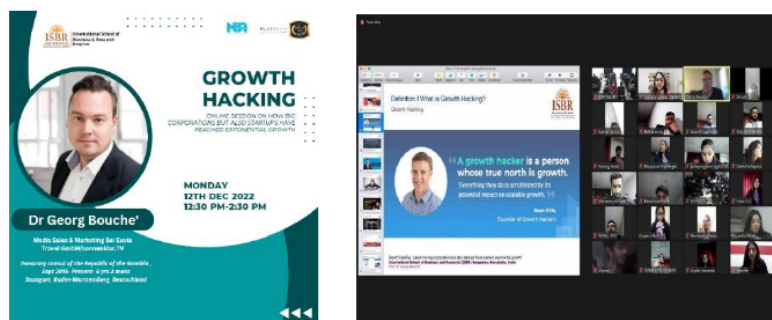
ISBR International School of Business & Research Bengaluru

NIR

GROWTH HACKING

ONLINE SESSION ON HOW BIG CORPORATIONS BUT ALSO STARTUPS HAVE REACHED EXPONENTIAL GROWTH

MONDAY
12TH DEC 2022
12:30 PM-2:30 PM

Dr Georg Bouche'

Media Sales & Marketing Sei Excela
Travel GmbH/sonnenklar.TV

Honorary consul of the Republic of the Namibia, Sept 2016 - Present · 6 yrs 3 mons
Stuttgart, Baden-Württemberg, Deutschland

Definition // What is Growth Hacking?
Growth Hacking

ISBR

" A growth hacker is a person whose true north is growth. Everything they do is scrutinized by its potential impact on scalable growth. "

Sean Ellis,
Founder of Growth Hackers